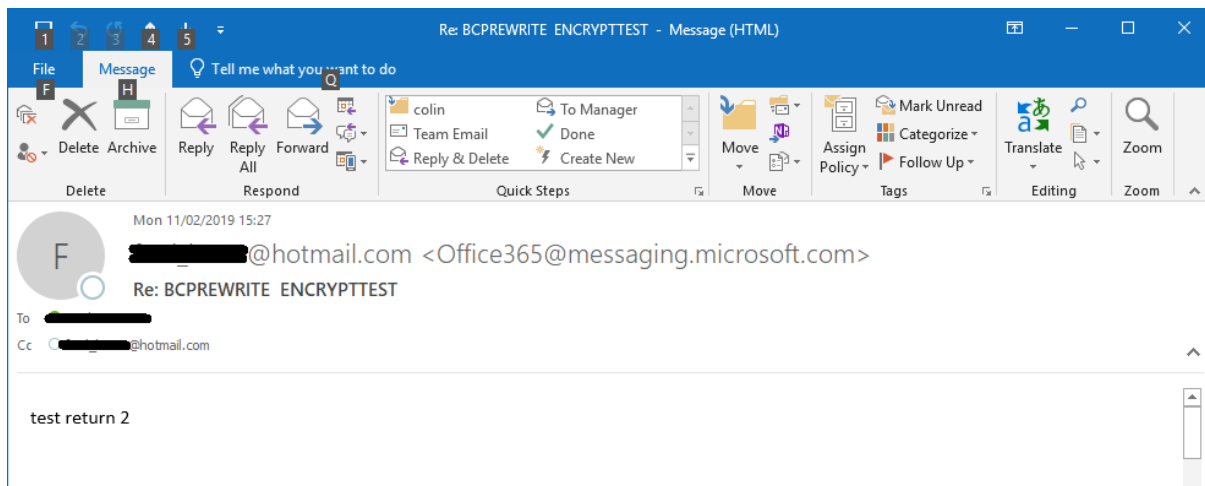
1 2 3 4 5

Re: BCPREWRITE ENCRYPTTEST - Message (HTML)

File F
Message H
Tell me what you want to do Q

Delete
Archive
Delete

Reply
Reply All
Forward
Respond

colin
Team Email
Reply & Delete
To Manager
Done
Create New
Quick Steps

Move
Move

Assign Policy
Mark Unread
Categorize
Follow Up
Tags

Translate
Editing

Zoom
Zoom

Mon 11/02/2019 15:27

F

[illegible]@hotmail.com <Office365@messaging.microsoft.com>

Re: BCPREWRITE ENCRYPTTEST

To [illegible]

Cc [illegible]@hotmail.com

test return 2